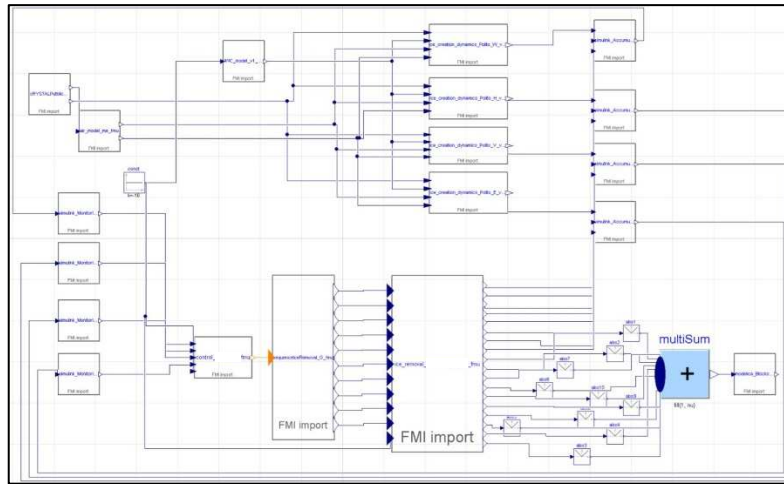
CRYSTALPalibl...
FMI import
air_model_ise_fmu
FMI import
EPIC_model_cf_...
FMI import
ice_creation_dynamics_Profile_W...
FMI import
ice_creation_dynamics_Profile_m...
FMI import
ice_creation_dynamics_Profile_V...
FMI import
ice_creation_dynamics_Profile_E...
FMI import
emulink_Accumu...
FMI import
emulink_Accumu...
FMI import
emulink_Accumu...
FMI import
emulink_Accumu...
FMI import
const
k=10
emulink_Monitori...
FMI import
emulink_Monitori...
FMI import
emulink_Monitori...
FMI import
emulink_Monitori...
FMI import
control_
fmu
FMI import
sequenceIceRemoval_0_fmu
FMI import
ice_removal_
fmu
FMI import
multiSum
+
k={1, nu}
emulink_Blocks...
FMI import
abs7
abs3
abs8
abs10
abs5
abs9
abs4
abs6
abs1